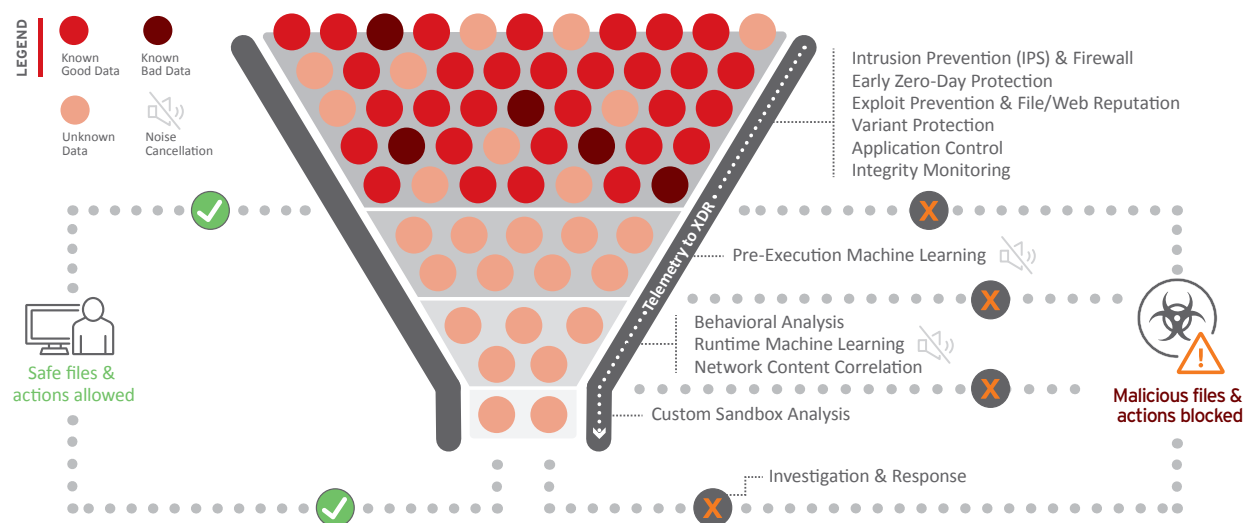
LEGEND

Known Good Data

Known Bad Data

Unknown Data

Noise Cancellation

Intrusion Prevention (IPS) & Firewall
Early Zero-Day Protection
Exploit Prevention & File/Web Reputation
Variant Protection
Application Control
Integrity Monitoring

Telemetry to XDR

Pre-Execution Machine Learning

Behavioral Analysis
Runtime Machine Learning
Network Content Correlation

Custom Sandbox Analysis

Investigation & Response

Safe files & actions allowed

Malicious files & actions blocked